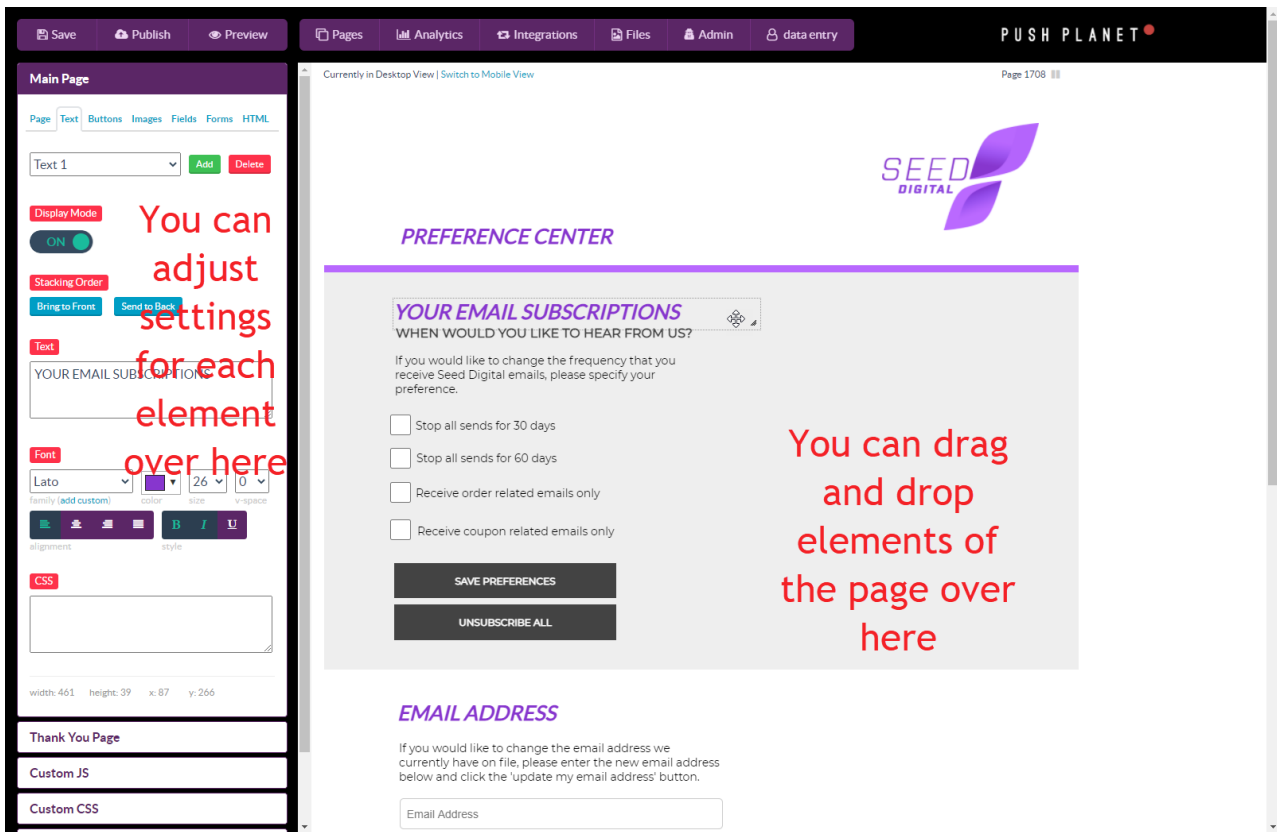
Save Publish Preview

Pages Analytics Integrations Files Admin data entry

PUSH PLANET

Main Page

Page Text Buttons Images Fields Forms HTML

Text 1 Add Delete

Display Mode

ON

Stacking Order

Bring to Front Send to Back

Text

YOUR EMAIL SUBSCRIPTIONS

Font

Lato 26 0

family (add custom) color size v-space

alignment style

CSS

width: 461 height: 39 x: 87 y: 266

Thank You Page

Custom JS

Custom CSS

You can adjust settings for each element over here

Currently in Desktop View | Switch to Mobile View

Page 1708

SEED DIGITAL

PREFERENCE CENTER

YOUR EMAIL SUBSCRIPTIONS

WHEN WOULD YOU LIKE TO HEAR FROM US?

If you would like to change the frequency that you receive Seed Digital emails, please specify your preference.

Stop all sends for 30 days

Stop all sends for 60 days

Receive order related emails only

Receive coupon related emails only

SAVE PREFERENCES

UNSUBSCRIBE ALL

You can drag and drop elements of the page over here

EMAIL ADDRESS

If you would like to change the email address we currently have on file, please enter the new email address below and click the 'update my email address' button.

Email Address